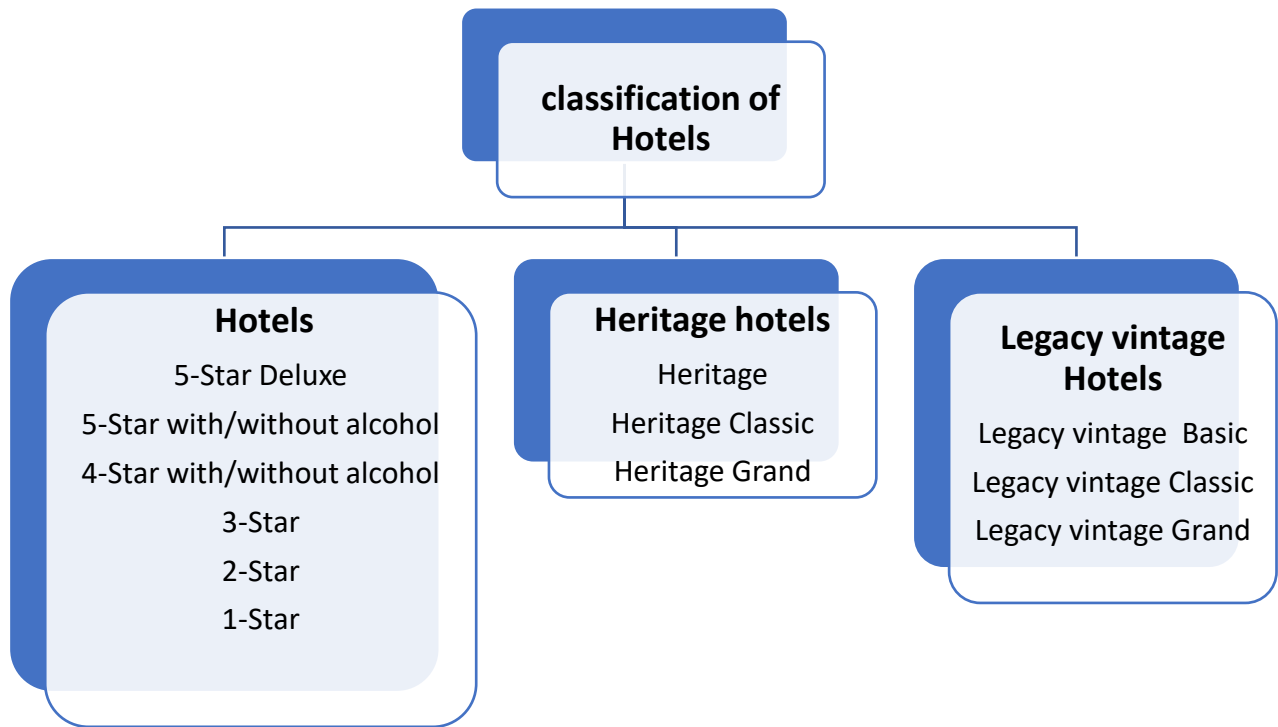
classification of Hotels

Hotels
5-Star Deluxe
5-Star with/without alcohol
4-Star with/without alcohol
3-Star
2-Star
1-Star

Heritage hotels
Heritage
Heritage Classic
Heritage Grand

Legacy vintage Hotels
Legacy vintage Basic
Legacy vintage Classic
Legacy vintage Grand